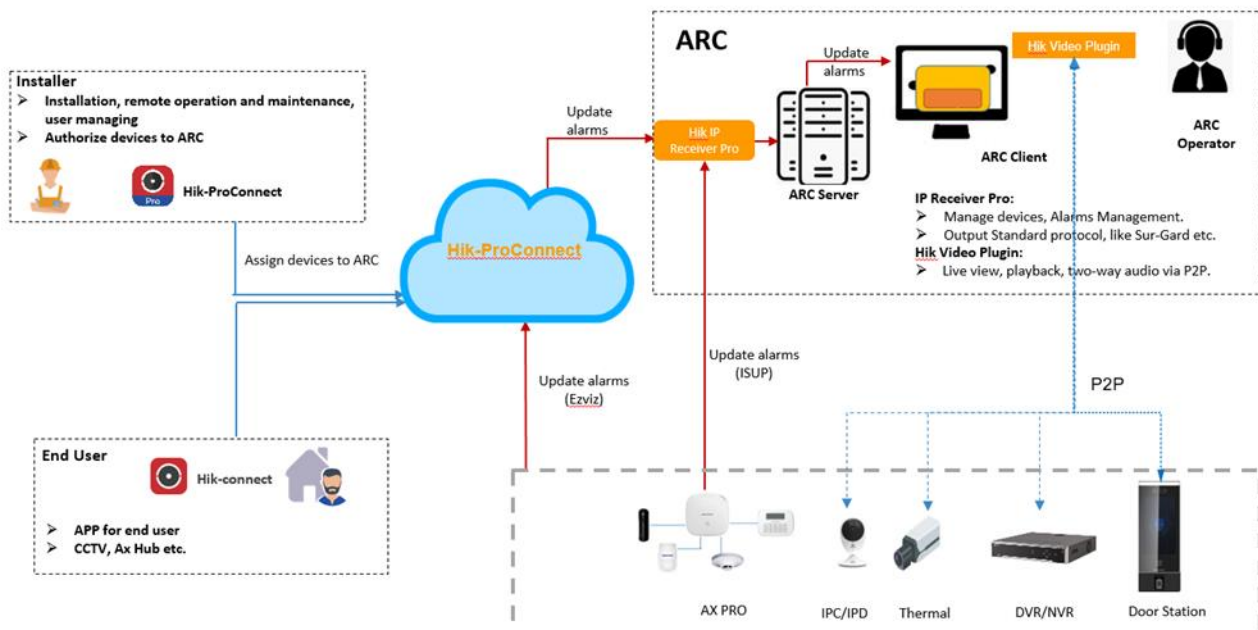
Installer
➢ Installation, remote operation and maintenance, user managing
➢ Authorize devices to ARC

Pro

Hik-ProConnect

Assign devices to ARC

Update alarms

Hik-ProConnect

Update alarms (Ezviz)

End User

Hik-connect

➢ APP for end user
➢ CCTV, Ax Hub etc.

ARC

Update alarms

Hik IP Receiver Pro

ARC Server

ARC Client

Hik Video Plugin

ARC Operator

IP Receiver Pro:
➢ Manage devices, Alarms Management.
➢ Output Standard protocol, like Sur-Gard etc.
Hik Video Plugin:
➢ Live view, playback, two-way audio via P2P.

Update alarms (ISUP)

P2P

AX PRO

IPC/IPD

Thermal

DVR/NVR

Door Station